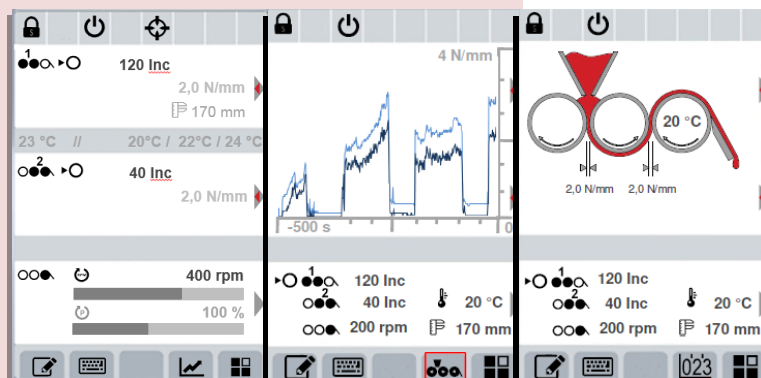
1
120 Inc
2,0 N/mm
170 mm
23 °C // 20°C / 22°C / 24 °C
2
40 Inc
2,0 N/mm
400 rpm
100 %

4 N/mm
-500 s
0
1
120 Inc
2
40 Inc
20 °C
200 rpm
170 mm

20 °C
2,0 N/mm
2,0 N/mm
1
120 Inc
2
40 Inc
20 °C
200 rpm
170 mm
023